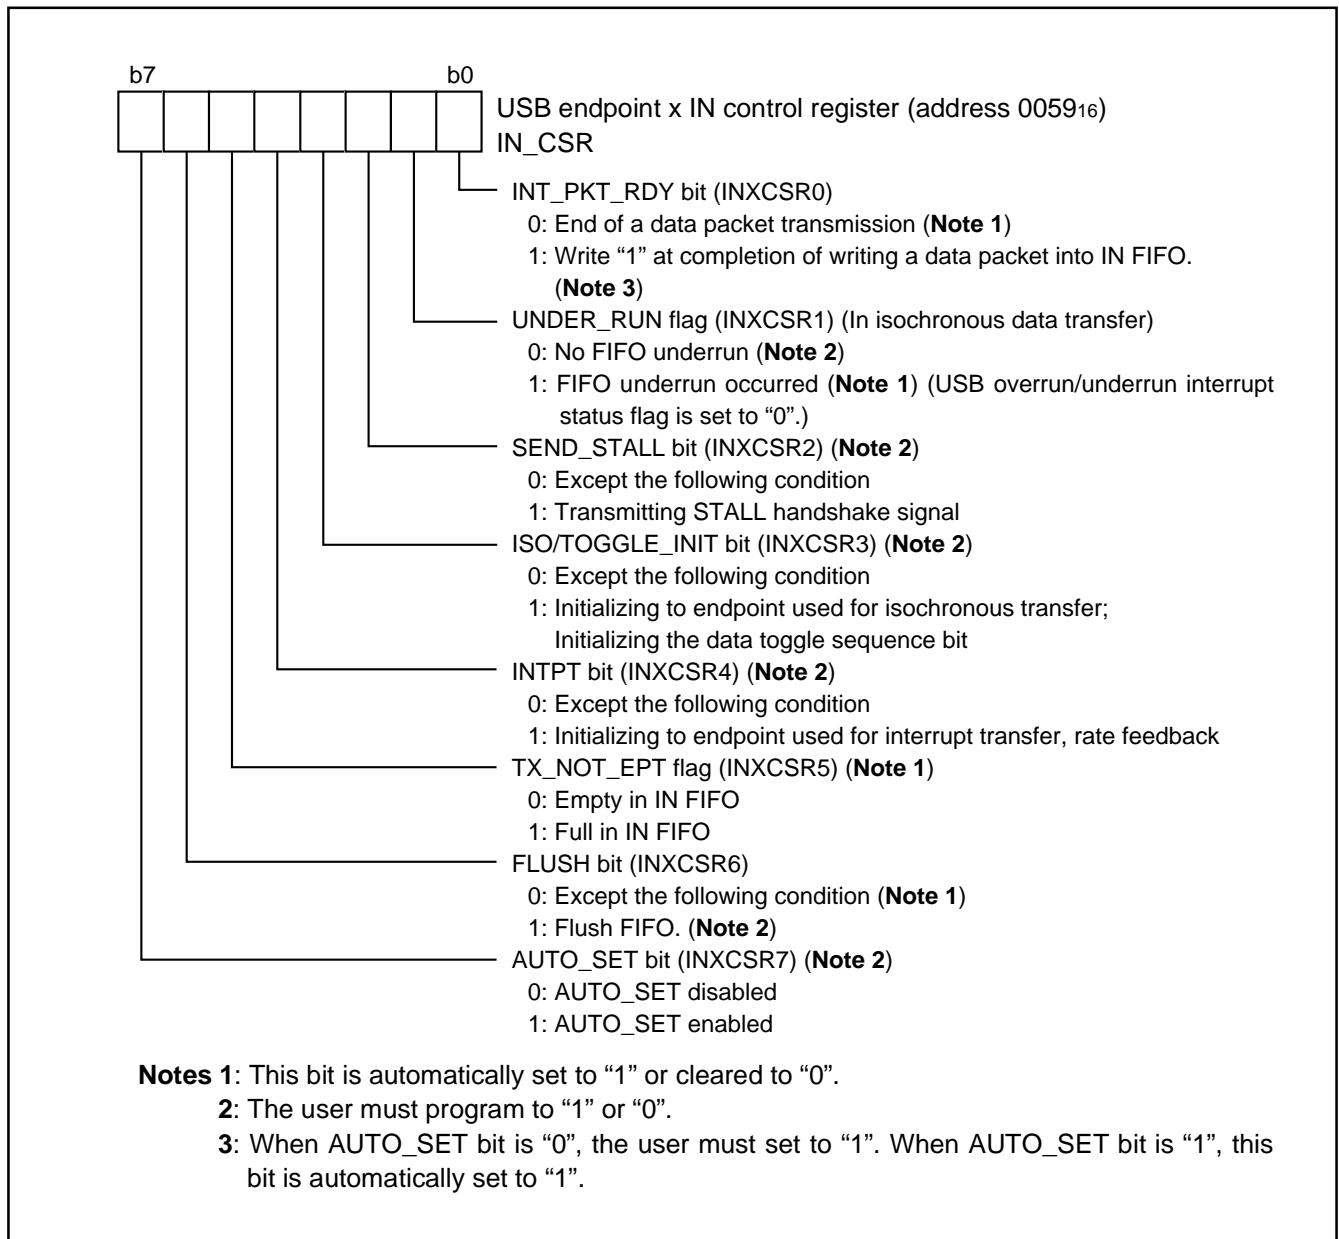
b7 b0

USB endpoint x IN control register (address $0059_{16}$)
IN_CSR

INT_PKT_RDY bit (INXCSR0)
0: End of a data packet transmission (**Note 1**)
1: Write “1” at completion of writing a data packet into IN FIFO. (**Note 3**)

UNDER_RUN flag (INXCSR1) (In isochronous data transfer)
0: No FIFO underrun (**Note 2**)
1: FIFO underrun occurred (**Note 1**) (USB overrun/underrun interrupt status flag is set to “0”.)

SEND_STALL bit (INXCSR2) (**Note 2**)
0: Except the following condition
1: Transmitting STALL handshake signal

ISO/TOGGLE_INIT bit (INXCSR3) (**Note 2**)
0: Except the following condition
1: Initializing to endpoint used for isochronous transfer; Initializing the data toggle sequence bit

INTPT bit (INXCSR4) (**Note 2**)
0: Except the following condition
1: Initializing to endpoint used for interrupt transfer, rate feedback

TX_NOT_EPT flag (INXCSR5) (**Note 1**)
0: Empty in IN FIFO
1: Full in IN FIFO

FLUSH bit (INXCSR6)
0: Except the following condition (**Note 1**)
1: Flush FIFO. (**Note 2**)

AUTO_SET bit (INXCSR7) (**Note 2**)
0: AUTO_SET disabled
1: AUTO_SET enabled

**Notes 1**: This bit is automatically set to “1” or cleared to “0”.
**2**: The user must program to “1” or “0”.
**3**: When AUTO_SET bit is “0”, the user must set to “1”. When AUTO_SET bit is “1”, this bit is automatically set to “1”.